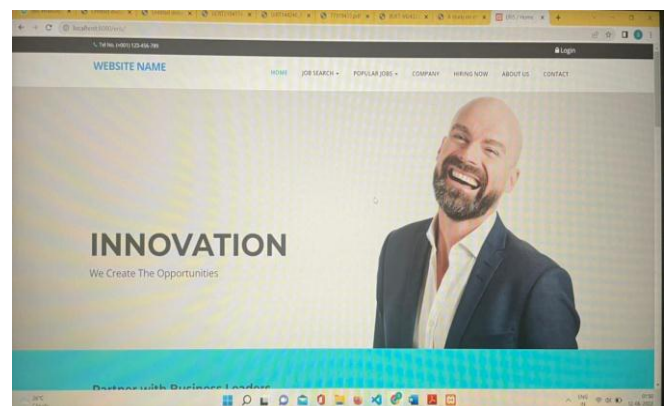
localhost:8080/erc/

Toll No. (+001) 123-456-789

Login

WEBSITE NAME

HOME JOB SEARCH POPULAR JOBS COMPANY HIRING NOW ABOUT US CONTACT

INNOVATION

We Create The Opportunities

Partner with Business Leaders